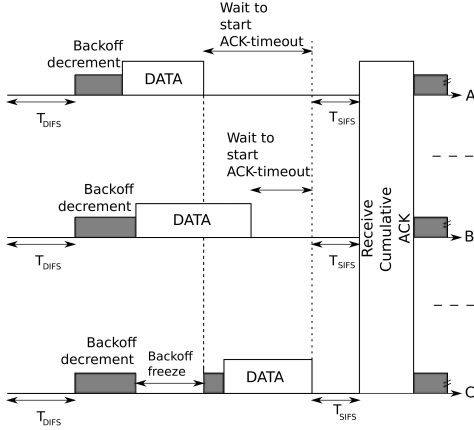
Wait to start ACK-timeout

Backoff decrement

DATA

$T_{DIFS}$

$T_{SIFS}$

A

Wait to start ACK-timeout

Backoff decrement

DATA

$T_{DIFS}$

$T_{SIFS}$

Receive Cumulative ACK

B

Backoff decrement

Backoff freeze

DATA

$T_{DIFS}$

$T_{SIFS}$

C